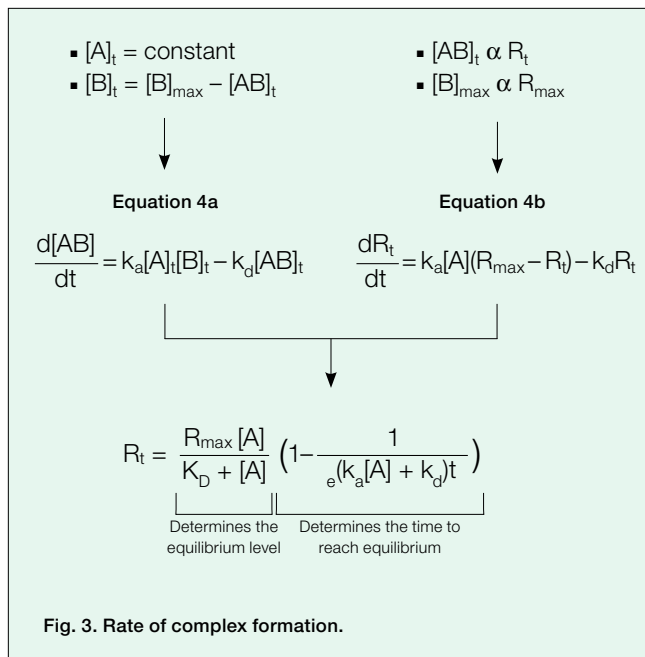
▪ $[A]_t$ = constant
▪ $[B]_t = [B]_{max} - [AB]_t$

▪ $[AB]_t \, \alpha \, R_t$
▪ $[B]_{max} \, \alpha \, R_{max}$

**Equation 4a**

$\frac{d[AB]}{dt} = k_a[A]_t[B]_t - k_d[AB]_t$

**Equation 4b**

$\frac{dR_t}{dt} = k_a[A](R_{max} - R_t) - k_dR_t$

$R_t = \frac{R_{max}[A]}{K_D + [A]} \left(1 - \frac{1}{e^{(k_a[A] + k_d)t}}\right)$

Determines the equilibrium level

Determines the time to reach equilibrium

**Fig. 3. Rate of complex formation.**